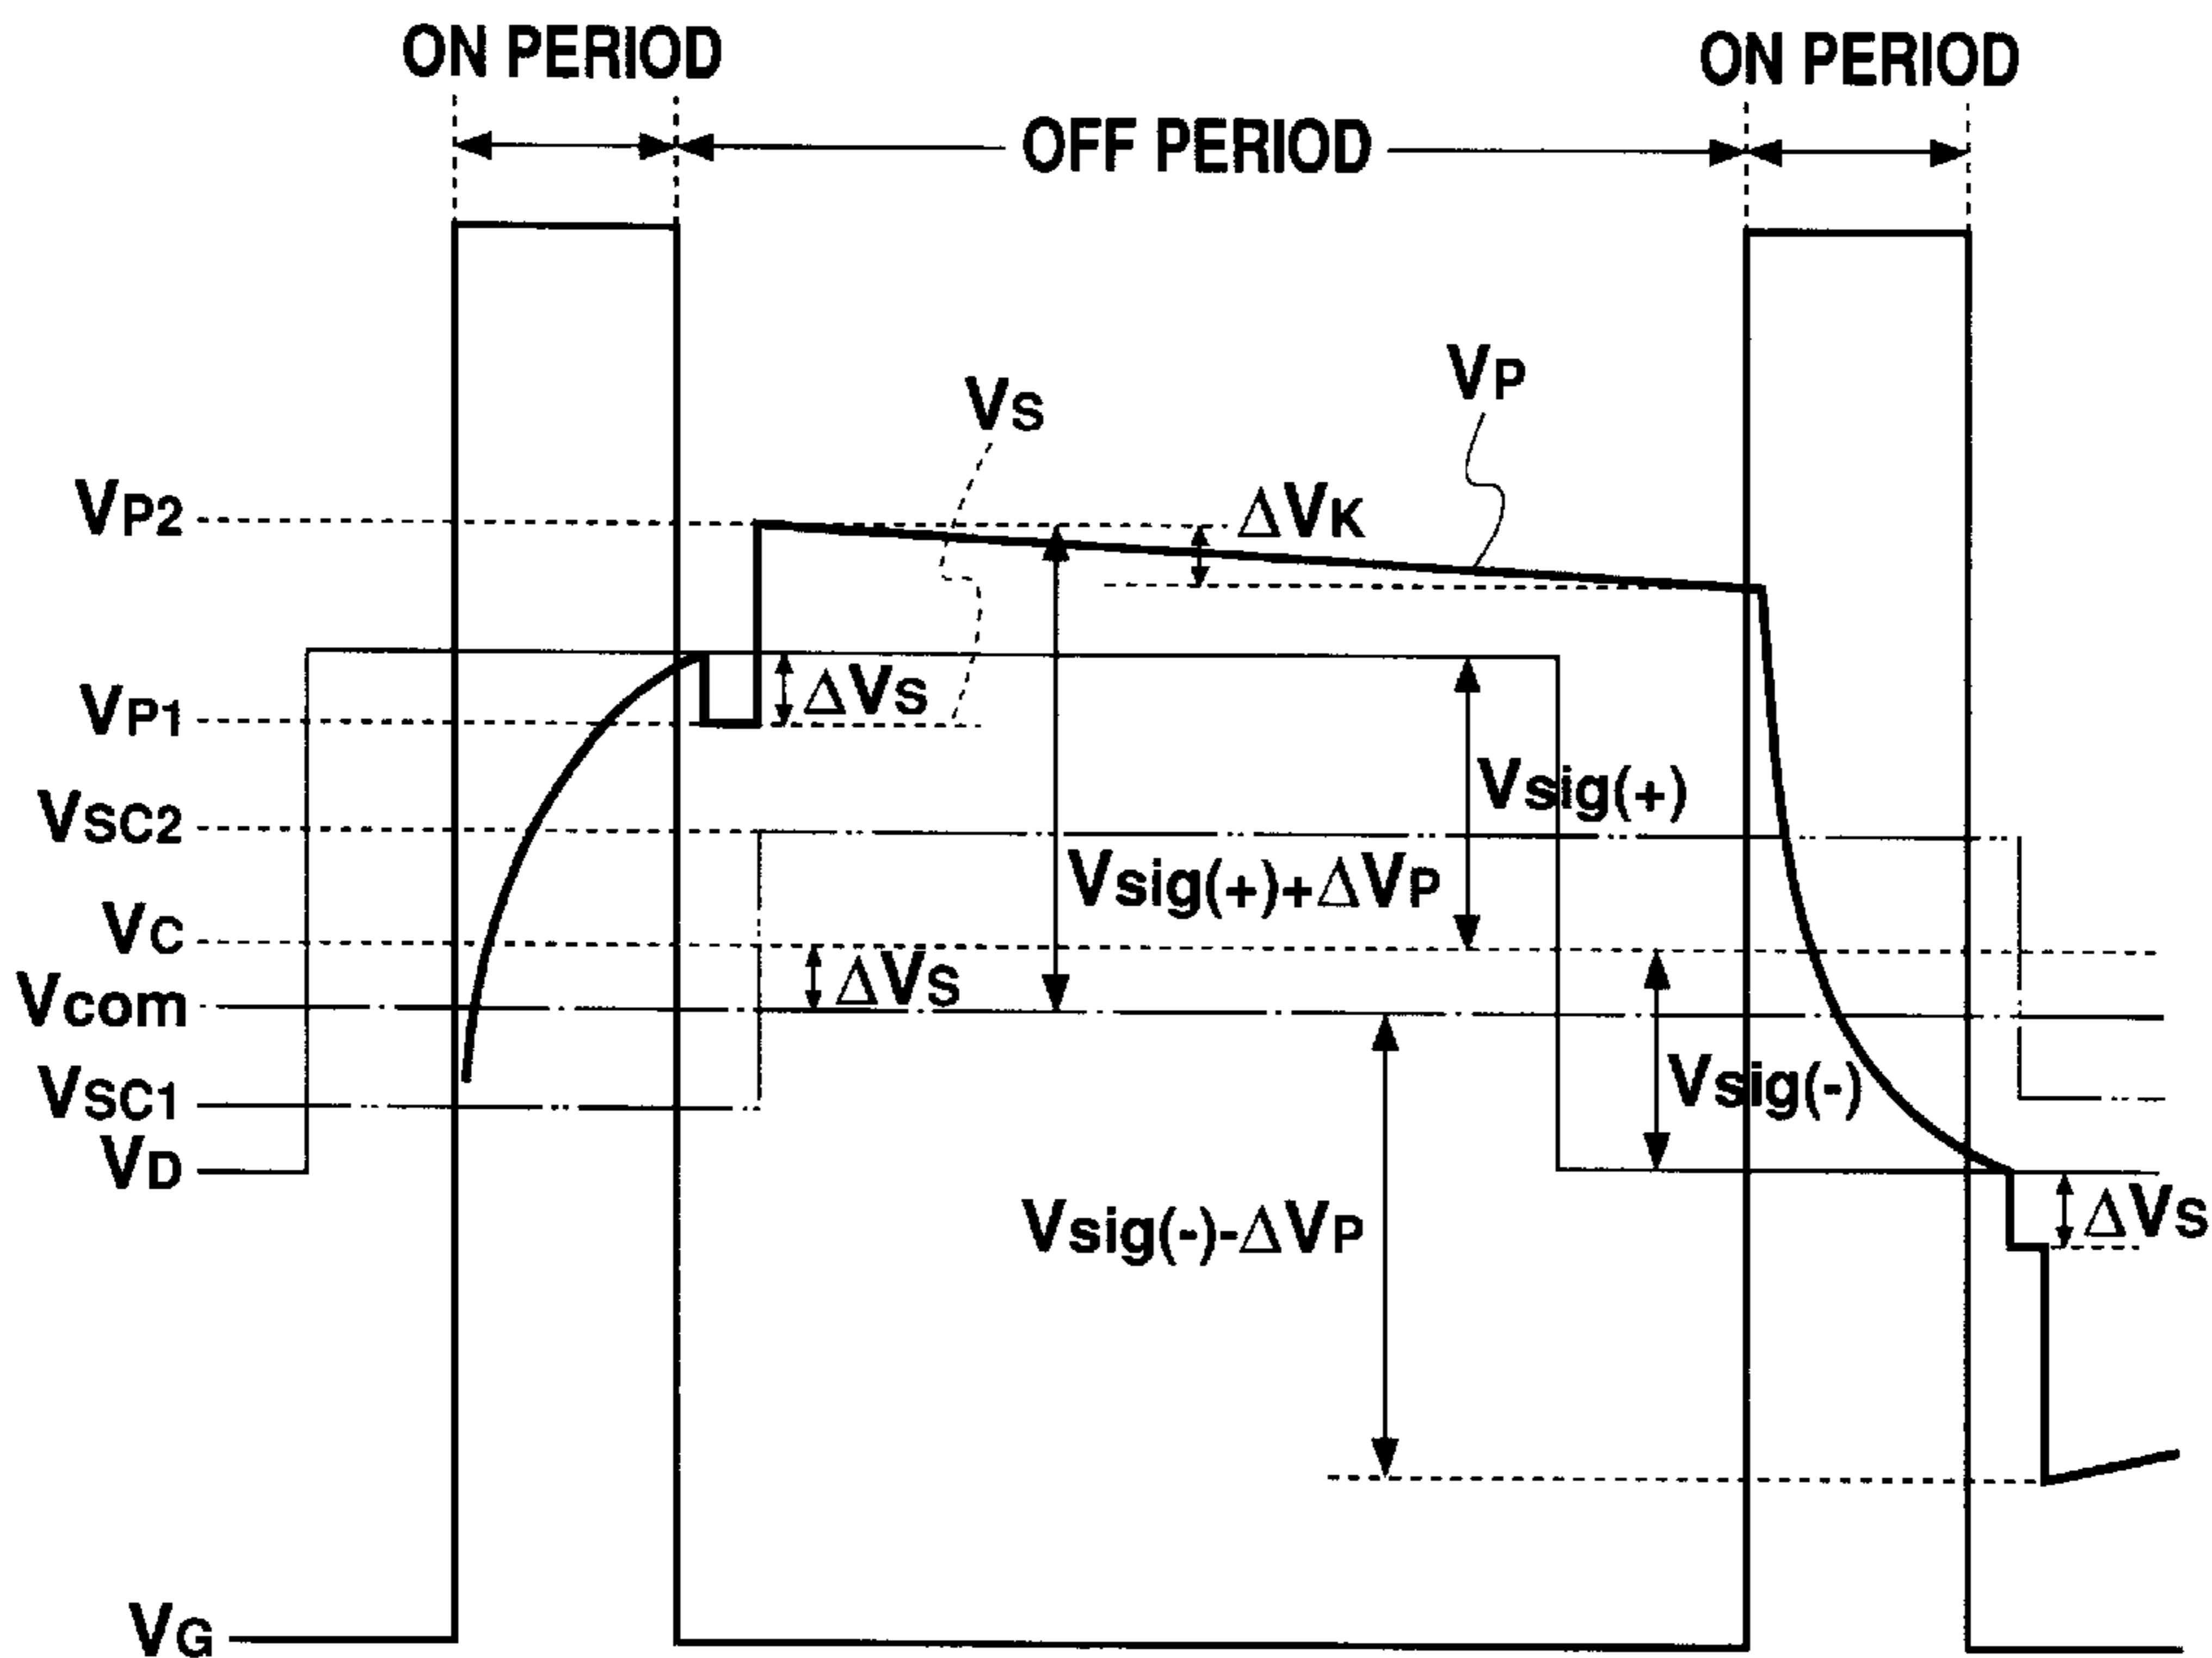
ON PERIOD
ON PERIOD
OFF PERIOD
$V_P$
$V_S$
$V_{P2}$
$\Delta V_K$
$V_{P1}$
$\Delta V_S$
$V_{SC2}$
$Vsig(+)$
$Vsig(+)+\Delta V_P$
$V_C$
$\Delta V_S$
$Vcom$
$Vsig(-)$
$V_{SC1}$
$V_D$
$\Delta V_S$
$Vsig(-)-\Delta V_P$
$V_G$